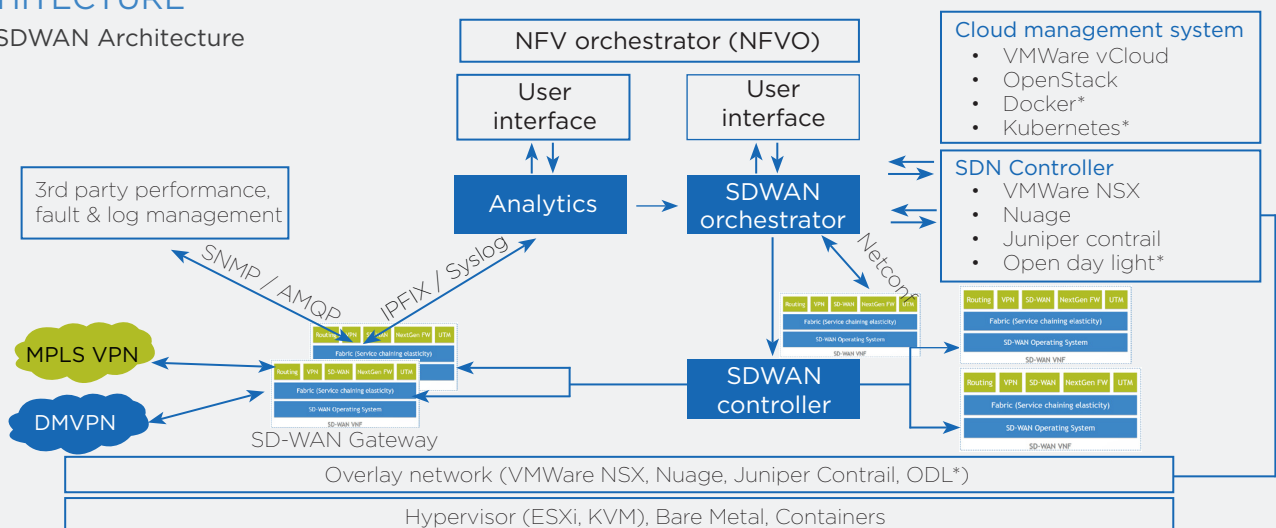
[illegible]ITECTURE

SDWAN Architecture

NFV orchestrator (NFVO)

User interface

User interface

Cloud management system
• VMWare vCloud
• OpenStack
• Docker*
• Kubernetes*

3rd party performance, fault & log management

Analytics

SDWAN orchestrator

SDN Controller
• VMWare NSX
• Nuage
• Juniper contrail
• Open day light*

SNMP / AMQP

IPFIX / Syslog

Netconf

Routing VPN SD-WAN NextGen FW UTM
Fabric (Service chaining elasticity)
SD-WAN Operating System
SD-WAN VNF

MPLS VPN

DMVPN

Routing VPN SD-WAN NextGen FW UTM
Fabric (Service chaining elasticity)
SD-WAN Operating System
SD-WAN VNF

SD-WAN Gateway

SDWAN controller

Routing VPN SD-WAN NextGen FW UTM
Fabric (Service chaining elasticity)
SD-WAN Operating System
SD-WAN VNF

Routing VPN SD-WAN NextGen FW UTM
Fabric (Service chaining elasticity)
SD-WAN Operating System
SD-WAN VNF

Routing VPN SD-WAN NextGen FW UTM
Fabric (Service chaining elasticity)
SD-WAN Operating System
SD-WAN VNF

Overlay network (VMWare NSX, Nuage, Juniper Contrail, ODL*)

Hypervisor (ESXi, KVM), Bare Metal, Containers